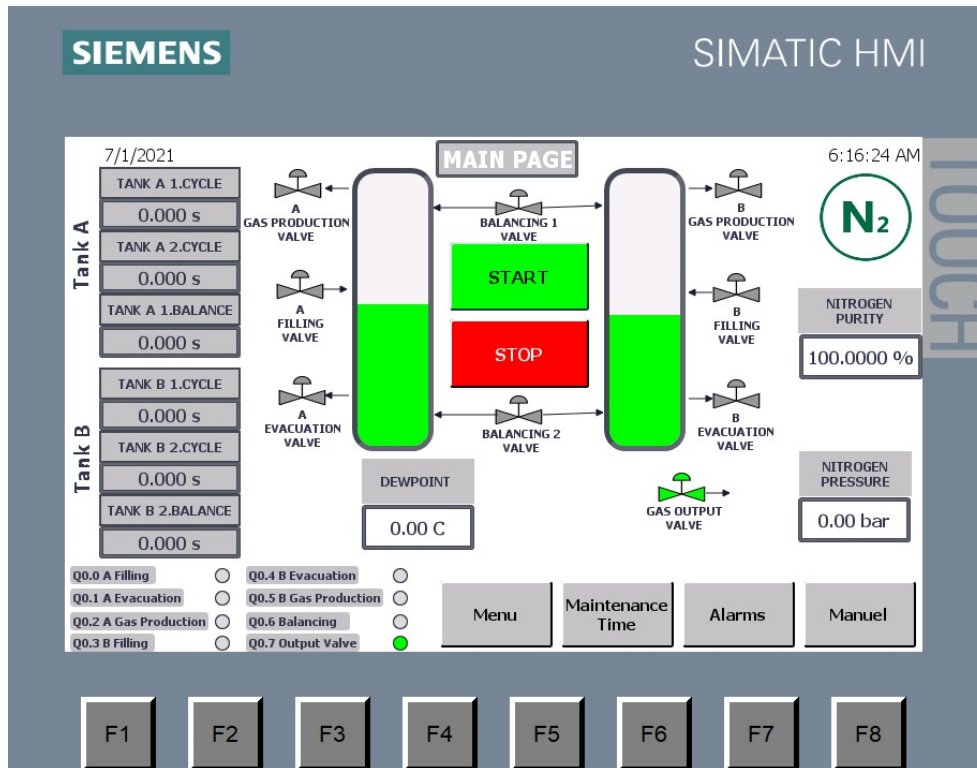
SIEMENS

SIMATIC HMI

7/1/2021

MAIN PAGE

6:16:24 AM

TOUCH

Tank A

TANK A 1.CYCLE

0.000 s

TANK A 2.CYCLE

0.000 s

TANK A 1.BALANCE

0.000 s

Tank B

TANK B 1.CYCLE

0.000 s

TANK B 2.CYCLE

0.000 s

TANK B 2.BALANCE

0.000 s

A GAS PRODUCTION VALVE

A FILLING VALVE

A EVACUATION VALVE

BALANCING 1 VALVE

START

STOP

BALANCING 2 VALVE

B GAS PRODUCTION VALVE

B FILLING VALVE

B EVACUATION VALVE

$N_2$

NITROGEN PURITY

100.0000 %

DEWPOINT

0.00 C

GAS OUTPUT VALVE

NITROGEN PRESSURE

0.00 bar

Q0.0 A Filling

Q0.1 A Evacuation

Q0.2 A Gas Production

Q0.3 B Filling

Q0.4 B Evacuation

Q0.5 B Gas Production

Q0.6 Balancing

Q0.7 Output Valve

Menu

Maintenance Time

Alarms

Manuel

F1

F2

F3

F4

F5

F6

F7

F8